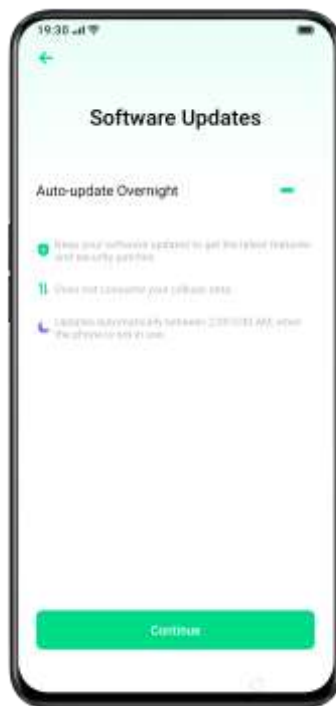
19:30

Software Updates

Auto-update Overnight

Keep your software updated to get the latest features and security patches.

Does not consume your cellular data.

Updates automatically between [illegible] AM, when the phone is not in use.

Continue